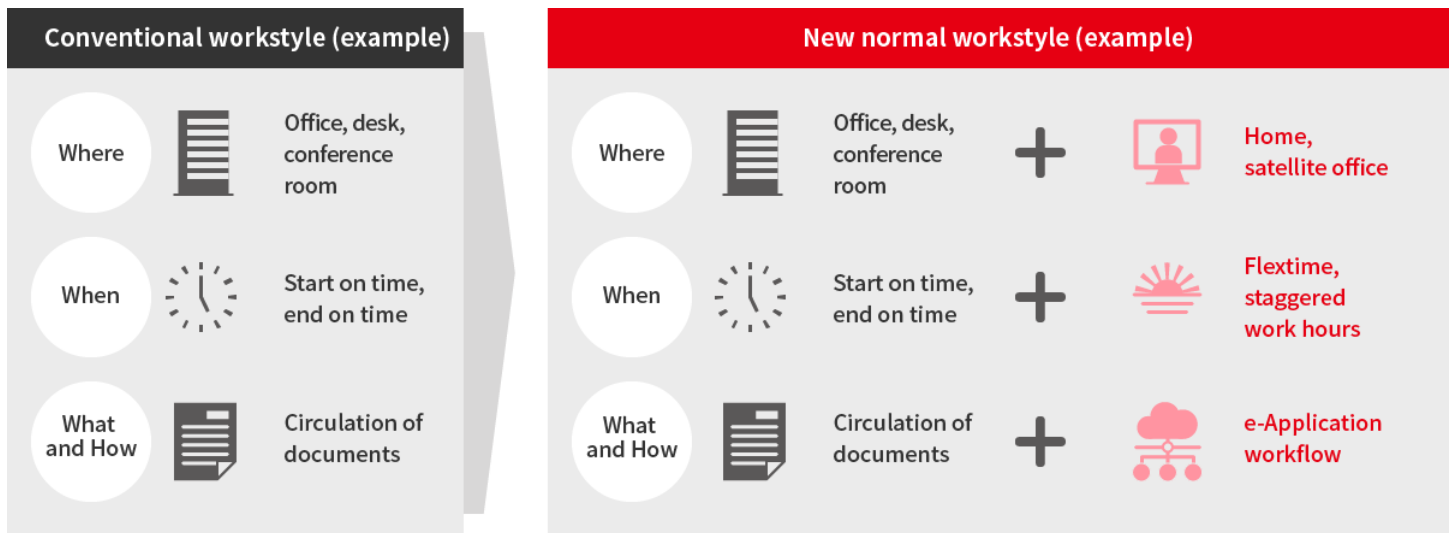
Conventional workstyle (example)

Where
Office, desk, conference room

When
Start on time, end on time

What and How
Circulation of documents

New normal workstyle (example)

Where
Office, desk, conference room
Home, satellite office

When
Start on time, end on time
Flextime, staggered work hours

What and How
Circulation of documents
e-Application workflow